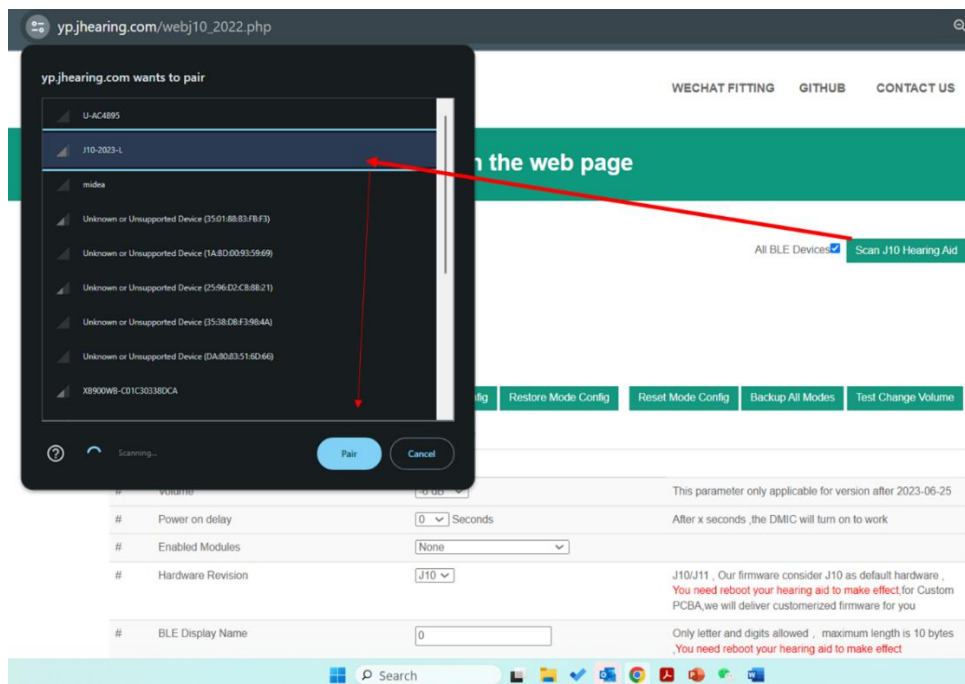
yp.jhearing.com/webj10_2022.php

yp.jhearing.com wants to pair

U-AC4B95

J10-2023-L

midea

Unknown or Unsupported Device (35:01:88:83:FB:F3)

Unknown or Unsupported Device (1A:8D:00:93:59:69)

Unknown or Unsupported Device (25:96:D2:C8:88:21)

Unknown or Unsupported Device (35:38:D8:F3:98:4A)

Unknown or Unsupported Device (DA:80:83:51:6D:66)

X8900WB-C01C30338DCA

Scanning...

Pair

Cancel

WECHAT FITTING GITHUB CONTACT US

n the web page

All BLE Devices

Scan J10 Hearing Aid

fig Restore Mode Config Reset Mode Config Backup All Modes Test Change Volume

| # | Volume | -6 dB | This parameter only applicable for version after 2023-06-25 |
|---|---|---|---|
| # | Power on delay | 0 Seconds | After x seconds ,the DMIC will turn on to work |
| # | Enabled Modules | None | |
| # | Hardware Revision | J10 | J10/J11 , Our firmware consider J10 as default hardware , You need reboot your hearing aid to make effect,for Custom PCBA,we will deliver customerized firmware for you |
| # | BLE Display Name | 0 | Only letter and digits allowed , maximum length is 10 bytes ,You need reboot your hearing aid to make effect |

Search